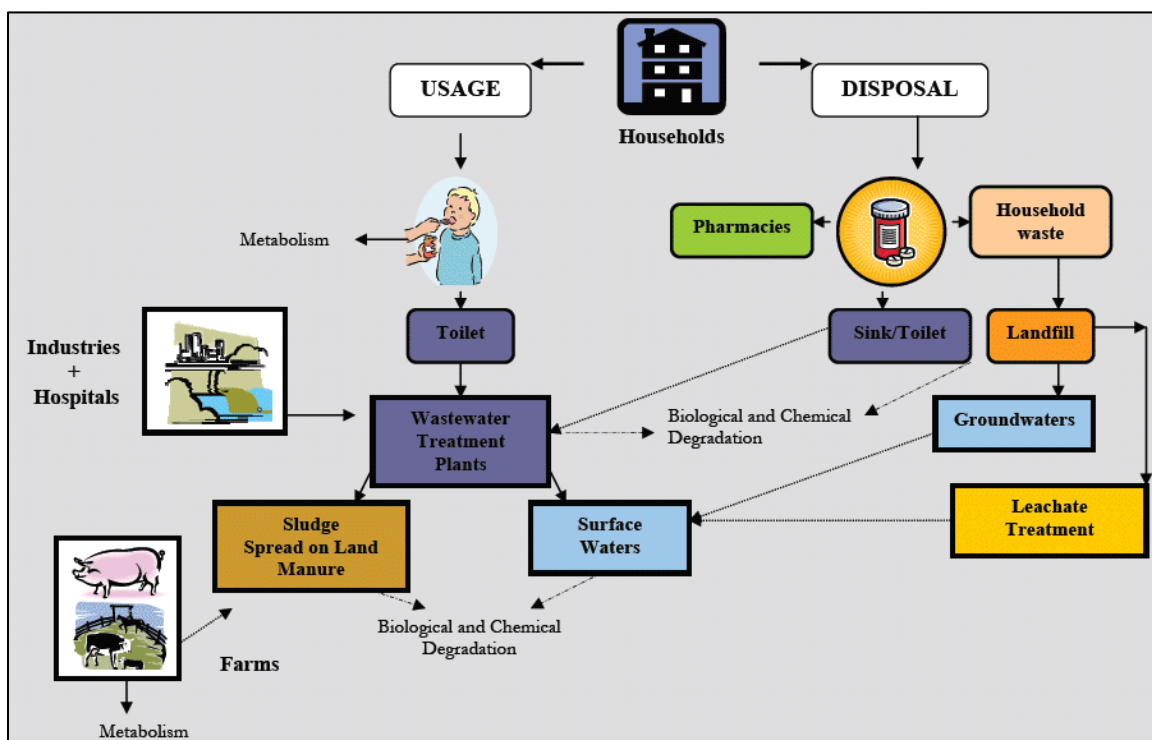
USAGE

Households

DISPOSAL

Metabolism

Pharmacies

Household waste

Industries + Hospitals

Toilet

Sink/Toilet

Landfill

Wastewater Treatment Plants

Biological and Chemical Degradation

Groundwaters

Sludge Spread on Land Manure

Surface Waters

Leachate Treatment

Farms

Biological and Chemical Degradation

Metabolism